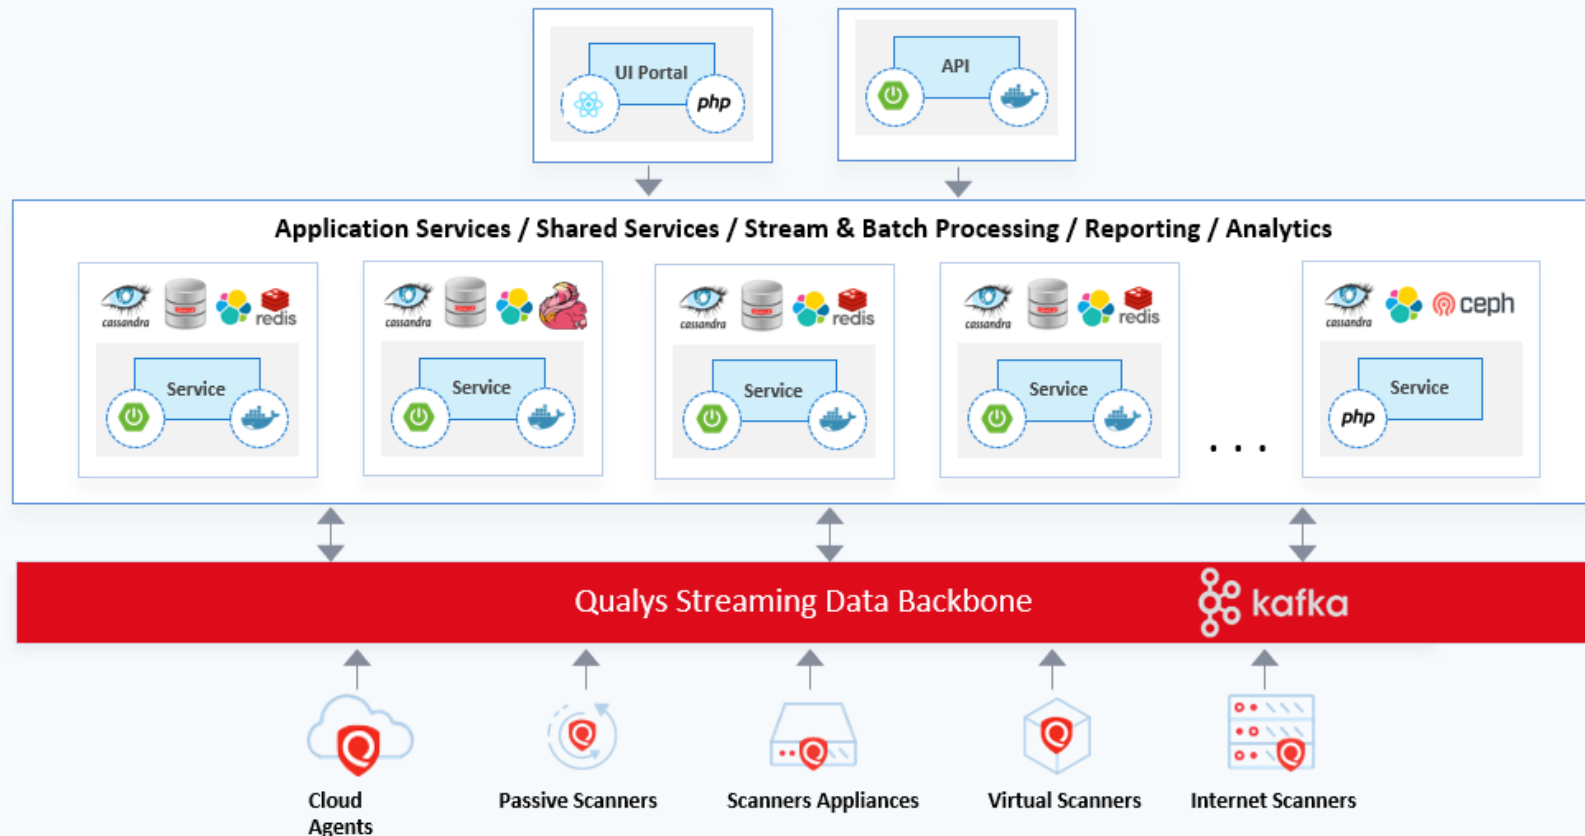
UI Portal

php

API

Application Services / Shared Services / Stream & Batch Processing / Reporting / Analytics

cassandra redis

Service

cassandra

Service

cassandra redis

Service

cassandra redis

Service

. . .

cassandra ceph

Service

php

Qualys Streaming Data Backbone

kafka

Cloud Agents

Passive Scanners

Scanners Appliances

Virtual Scanners

Internet Scanners